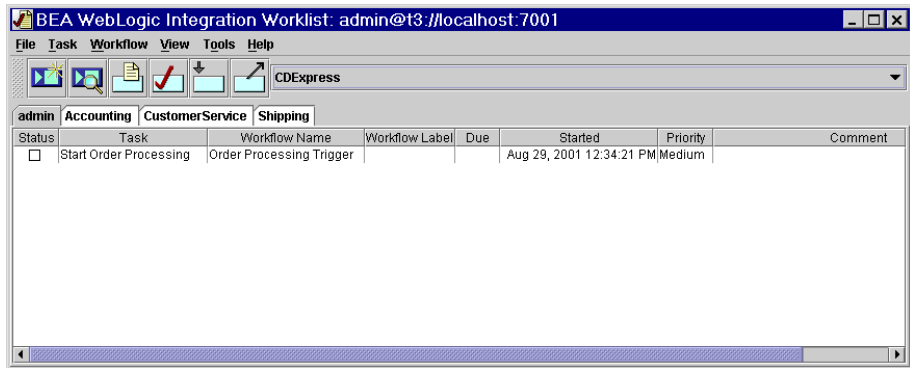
BEA WebLogic Integration Worklist: admin@t3://localhost:7001

File Task Workflow View Tools Help

CDExpress

admin Accounting CustomerService Shipping

| Status | Task | Workflow Name | Workflow Label | Due | Started | Priority | Comment |
|---|---|---|---|---|---|---|---|
| ☐ | Start Order Processing | Order Processing Trigger | | | Aug 29, 2001 12:34:21 PM | Medium | |